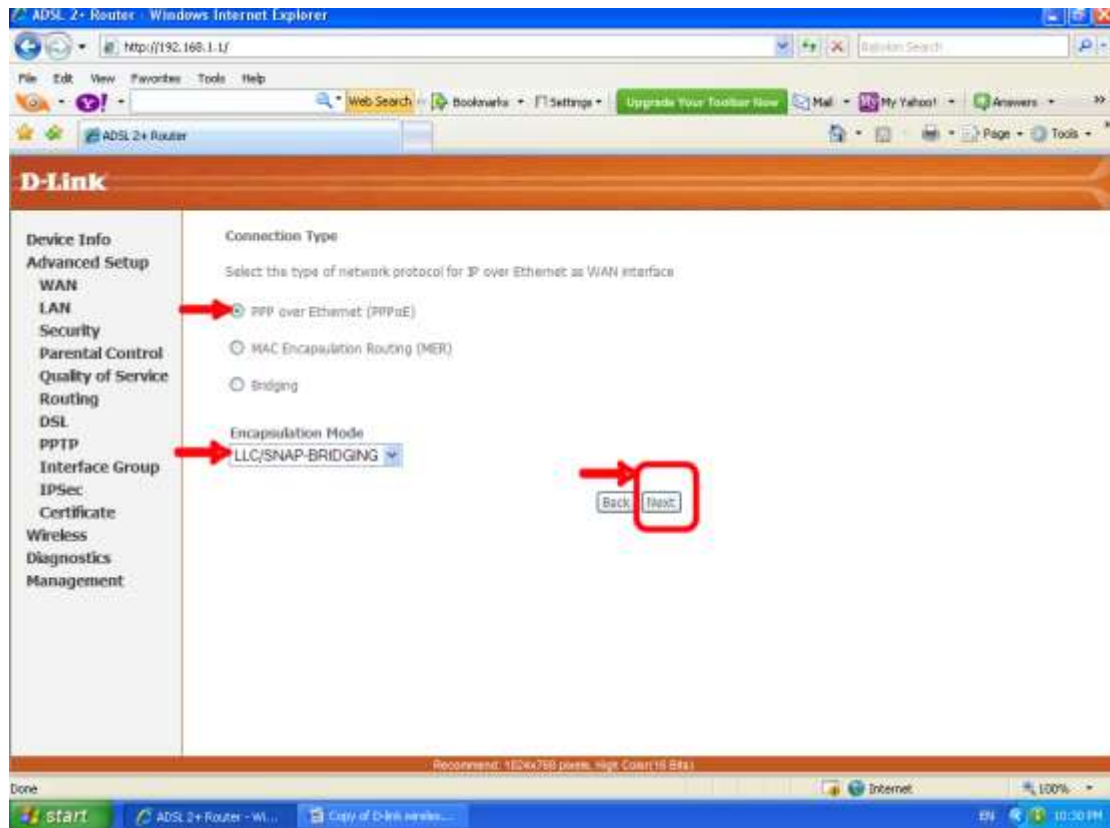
ADSL 2+ Router - Windows Internet Explorer

http://192.168.1.1/

Babylon Search

File Edit View Favorites Tools Help

Web Search Bookmarks Settings Upgrade Your Toolbar Now Mail My Yahoo! Answers

ADSL 2+ Router

Page Tools

D-Link

Device Info
Advanced Setup
WAN
LAN
Security
Parental Control
Quality of Service
Routing
DSL
PPTP
Interface Group
IPSec
Certificate
Wireless
Diagnostics
Management

Connection Type

Select the type of network protocol for IP over Ethernet as WAN interface

PPP over Ethernet (PPPoE)

MAC Encapsulation Routing (MER)

Bridging

Encapsulation Mode

LLC/SNAP-BRIDGING

Back Next

Recommend: 1024x768 pixels, High Color(16 Bits)

Done

Internet

100%

start

ADSL 2+ Router - Wi...

Copy of D-link wireles...

EN

10:30 PM